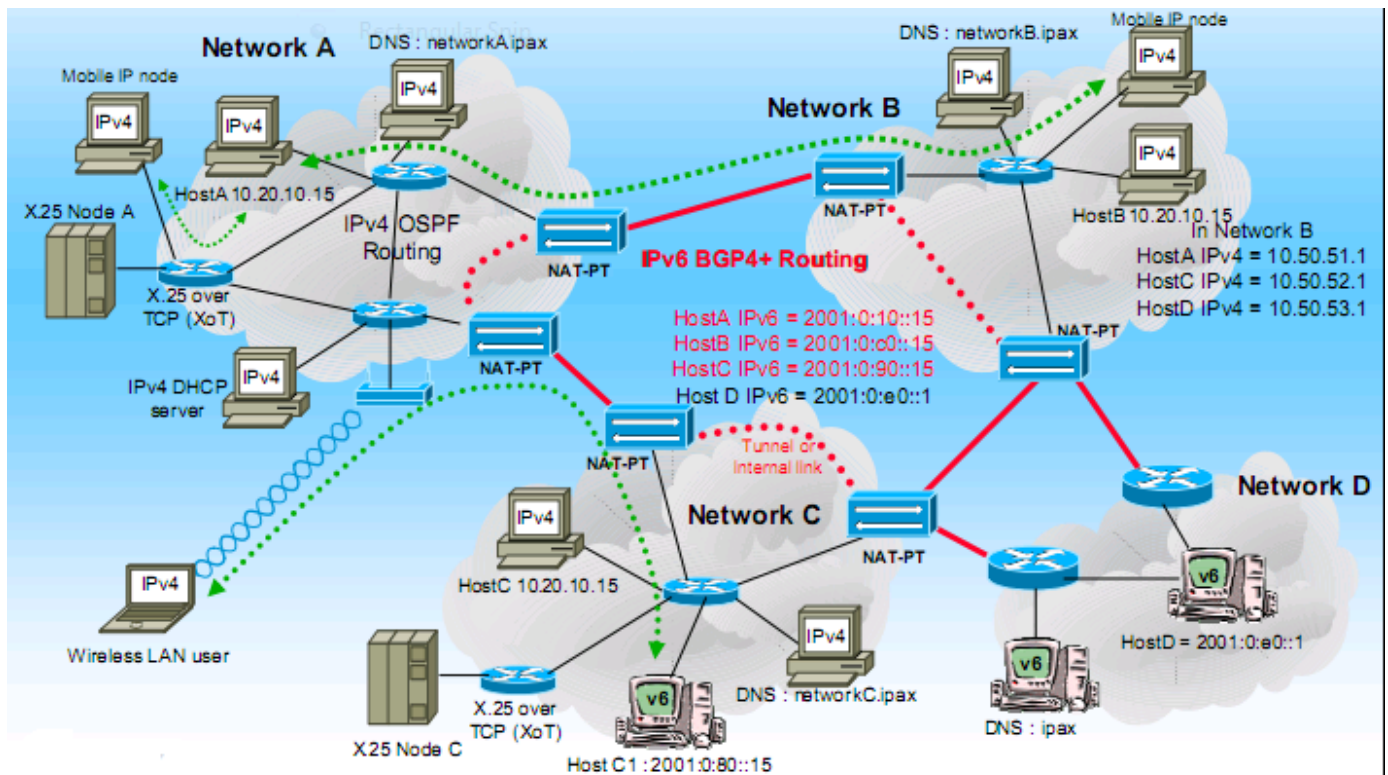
Rectangular Snip

Network A

DNS : networkA.ipax

Mobile IP node

IPv4

IPv4

IPv4

HostA 10.20.10.15

X.25 Node A

IPv4 OSPF Routing

X.25 over TCP (XoT)

IPv4

IPv4 DHCP server

IPv4

Wireless LAN user

NAT-PT

NAT-PT

IPv6 BGP4+ Routing

DNS : networkB.ipax

Mobile IP node

IPv4

IPv4

Network B

IPv4

NAT-PT

HostB 10.20.10.15

In Network B
HostA IPv4 = 10.50.51.1
HostC IPv4 = 10.50.52.1
HostD IPv4 = 10.50.53.1

NAT-PT

HostA IPv6 = 2001:0:10::15
HostB IPv6 = 2001:0:c0::15
HostC IPv6 = 2001:0:90::15
Host D IPv6 = 2001:0:e0::1

NAT-PT

Tunnel or Internal link

Network C

IPv4

HostC 10.20.10.15

NAT-PT

Network D

v6

HostD = 2001:0:e0::1

IPv4

DNS : networkC.ipax

X.25 over TCP (XoT)

X25 Node C

v6

Host C1 : 2001:0:80::15

v6

DNS : ipax